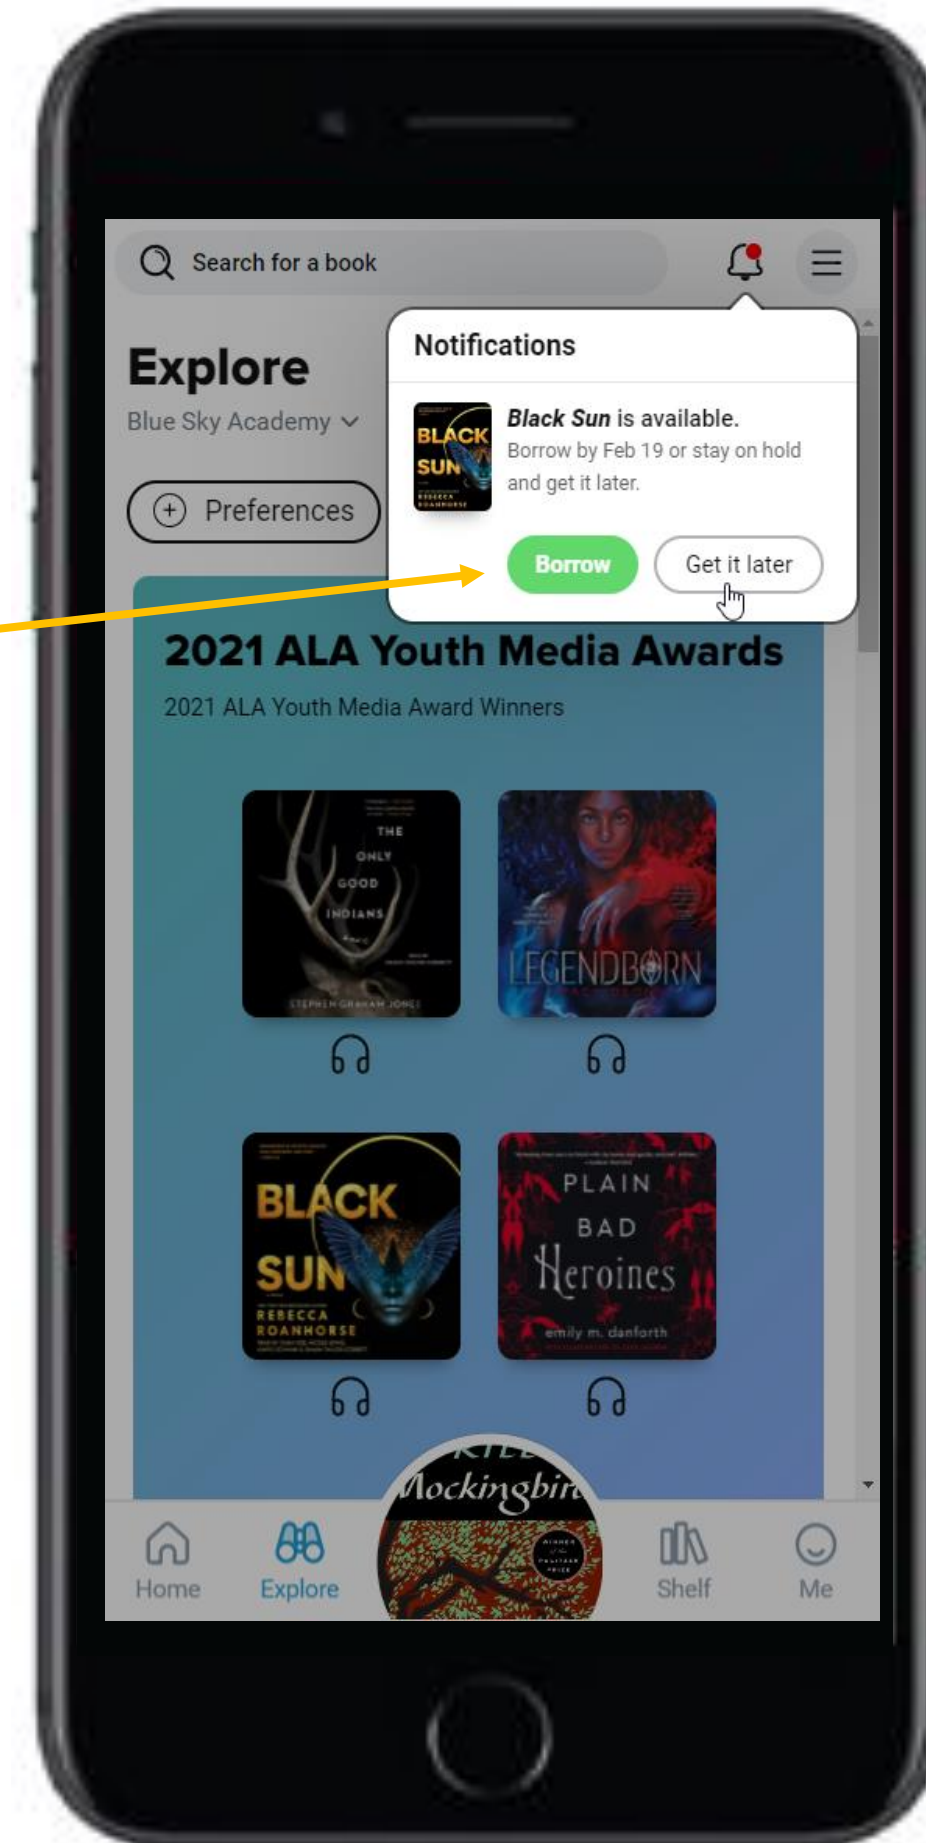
Search for a book

Notifications

BLACK SUN REBECCA ROANHORSE

*Black Sun* is available.
Borrow by Feb 19 or stay on hold and get it later.

Borrow

Get it later

Explore

Blue Sky Academy

Preferences

2021 ALA Youth Media Awards

2021 ALA Youth Media Award Winners

THE ONLY GOOD INDIANS

STEPHEN GRAHAM JONES

LEGENDBORN

BLACK SUN

REBECCA ROANHORSE

PLAIN BAD Heroines

emily m. danforth

Mockingbir

Home

Explore

Shelf

Me